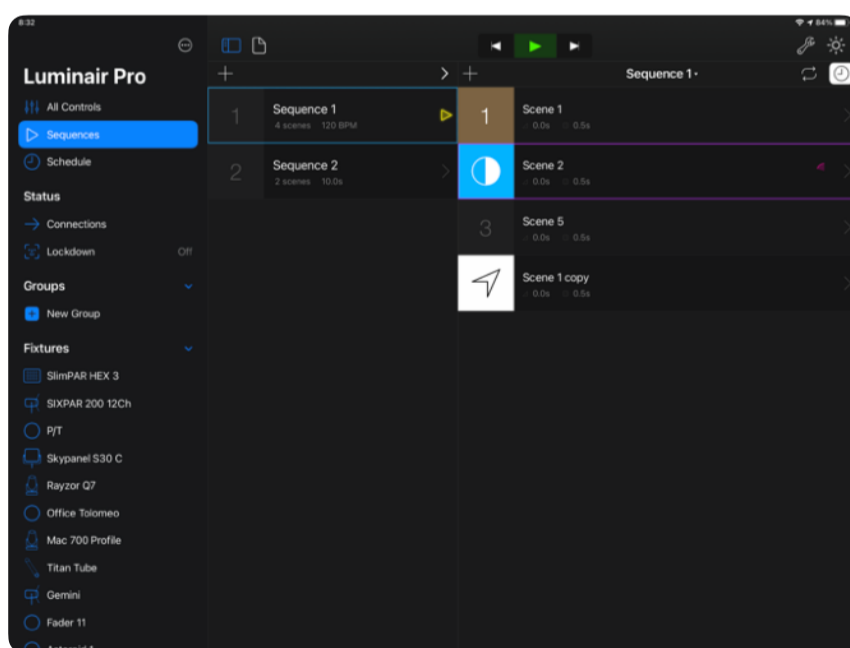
6:32

84%

Luminair Pro

All Controls

Sequences

Schedule

Status

Connections

Lockdown Off

Groups

New Group

Fixtures

SlimPAR HEX 3

SIXPAR 200 12Ch

P/T

Skypanel S30 C

Rayzor Q7

Office Tolomeo

Mac 700 Profile

Titan Tube

Gemini

Fader 11

Sequence 1

1 Sequence 1
4 scenes 120 BPM

2 Sequence 2
2 scenes 10.0s

1 Scene 1
0.0s 0.5s

Scene 2
0.0s 0.5s

3 Scene 5
0.0s 0.5s

Scene 1 copy
0.0s 0.5s